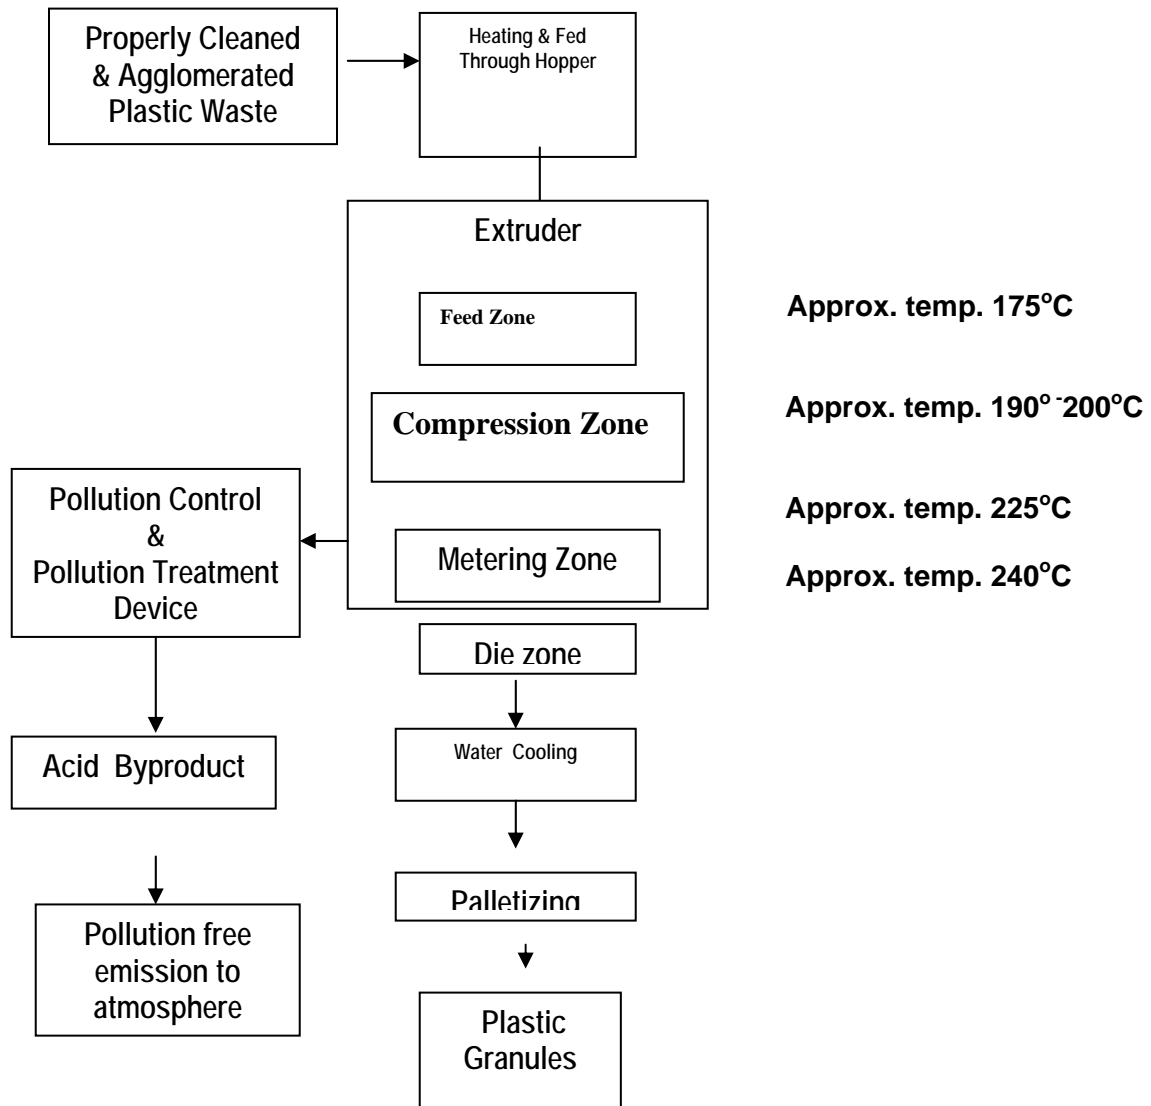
Properly Cleaned & Agglomerated Plastic Waste

Heating & Fed Through Hopper

Extruder

Feed Zone

Approx. temp. 175$^{o}$C

Compression Zone

Approx. temp. 190$^{o}$ $^{-}$200$^{o}$C

Pollution Control & Pollution Treatment Device

Approx. temp. 225$^{o}$C

Metering Zone

Approx. temp. 240$^{o}$C

Die zone

Acid Byproduct

Water Cooling

Palletizing

Pollution free emission to atmosphere

Plastic Granules